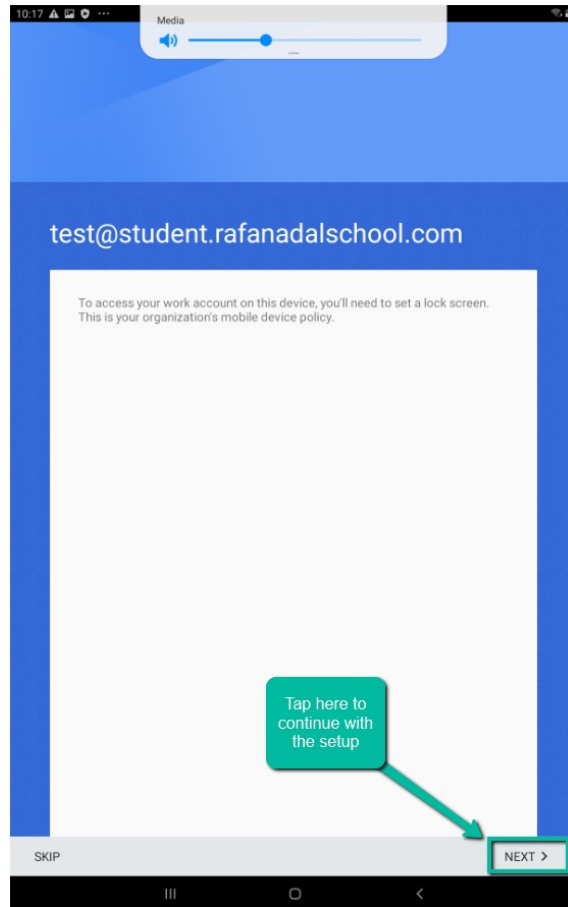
10:17

Media

test@student.rafanadalschool.com

To access your work account on this device, you'll need to set a lock screen. This is your organization's mobile device policy.

Tap here to continue with the setup

SKIP

NEXT >